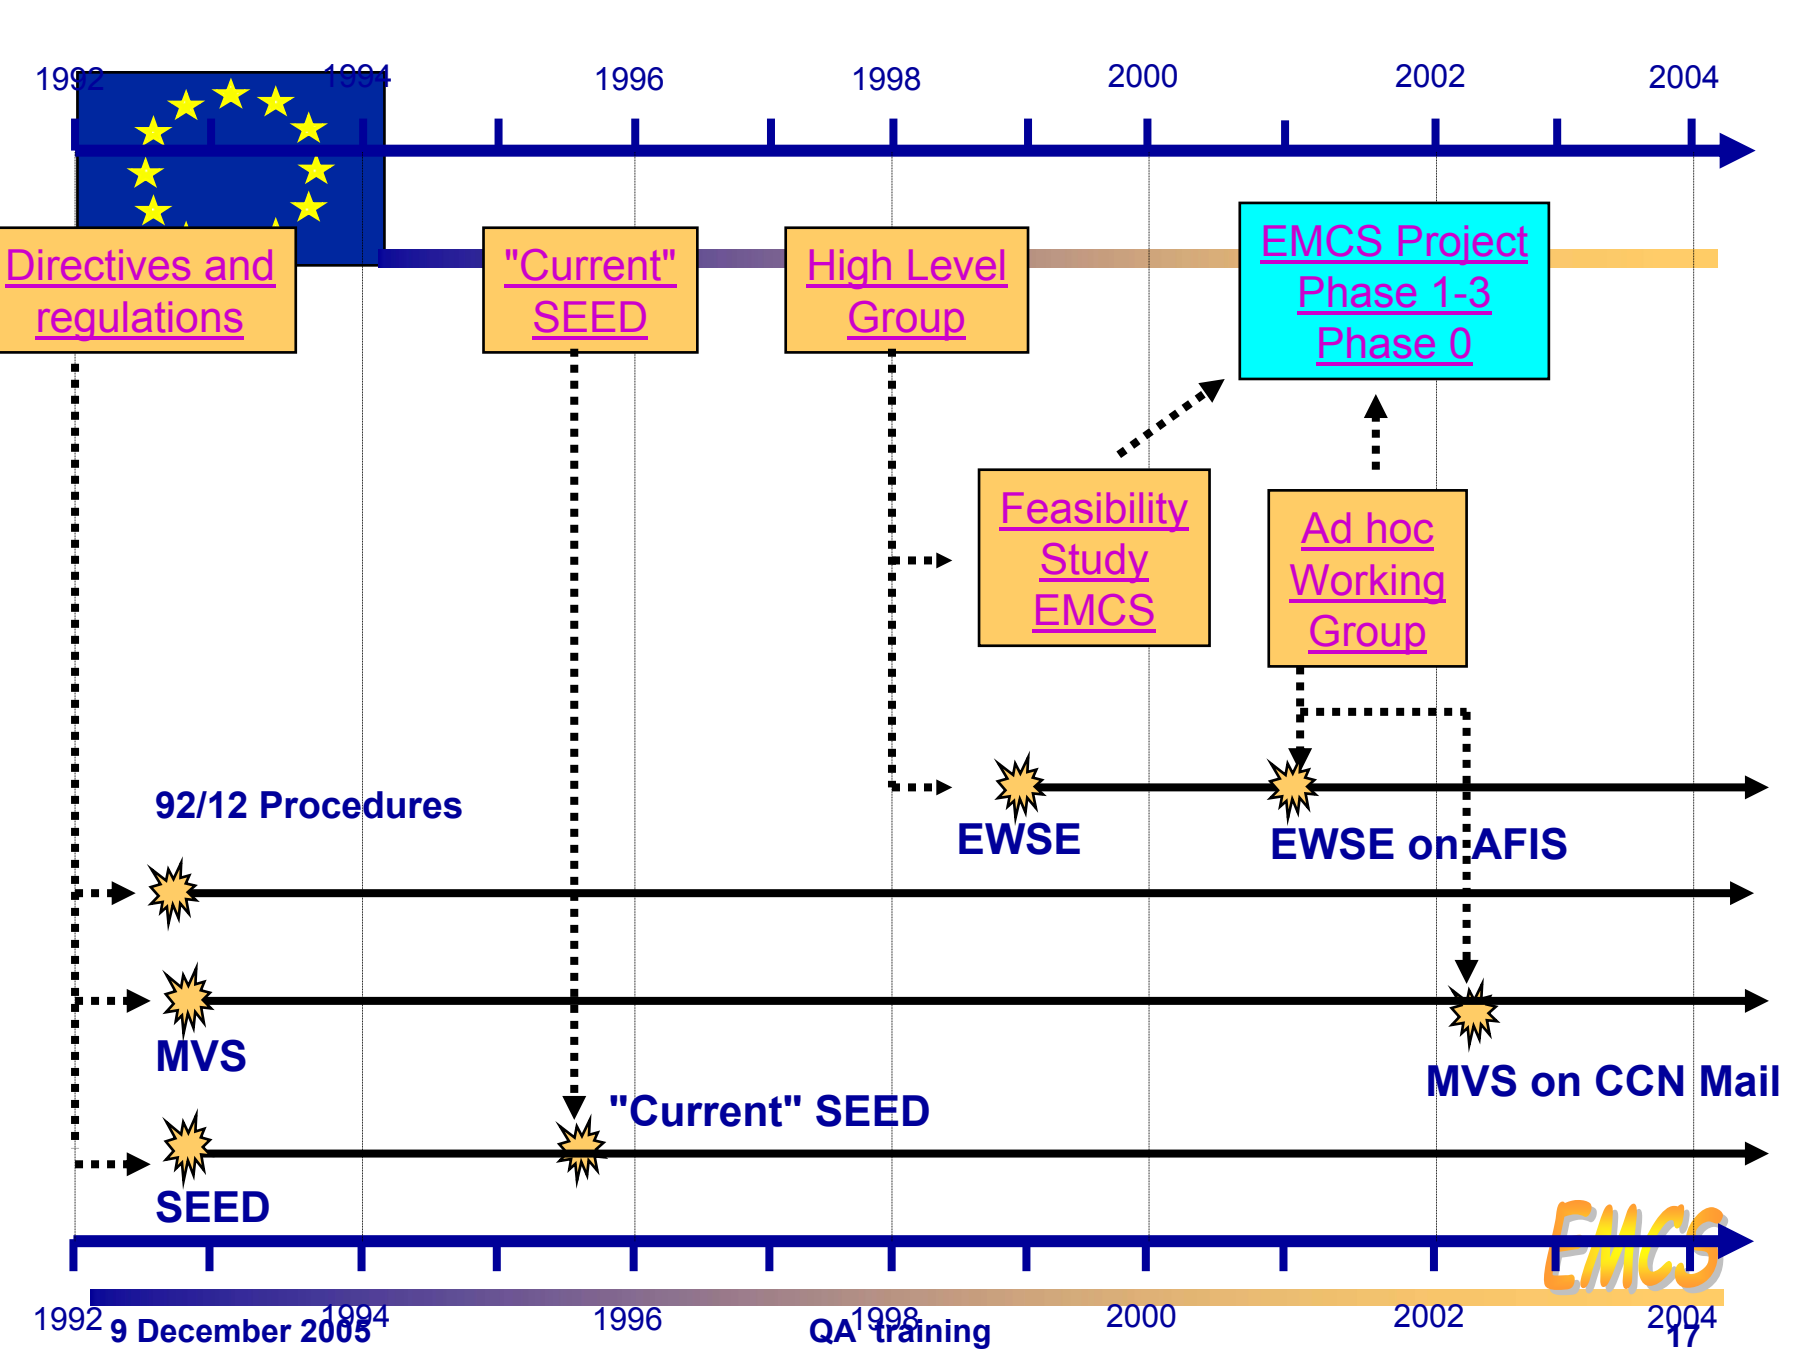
1992 1994 1996 1998 2000 2002 2004

Directives and regulations

"Current" SEED

High Level Group

EMCS Project Phase 1-3 Phase 0

Feasibility Study EMCS

Ad hoc Working Group

92/12 Procedures

EWSE

EWSE on AFIS

MVS

MVS on CCN Mail

"Current" SEED

SEED

EMCS

1992 1994 1996 1998 2000 2002 2004

9 December 2005

QA training

17